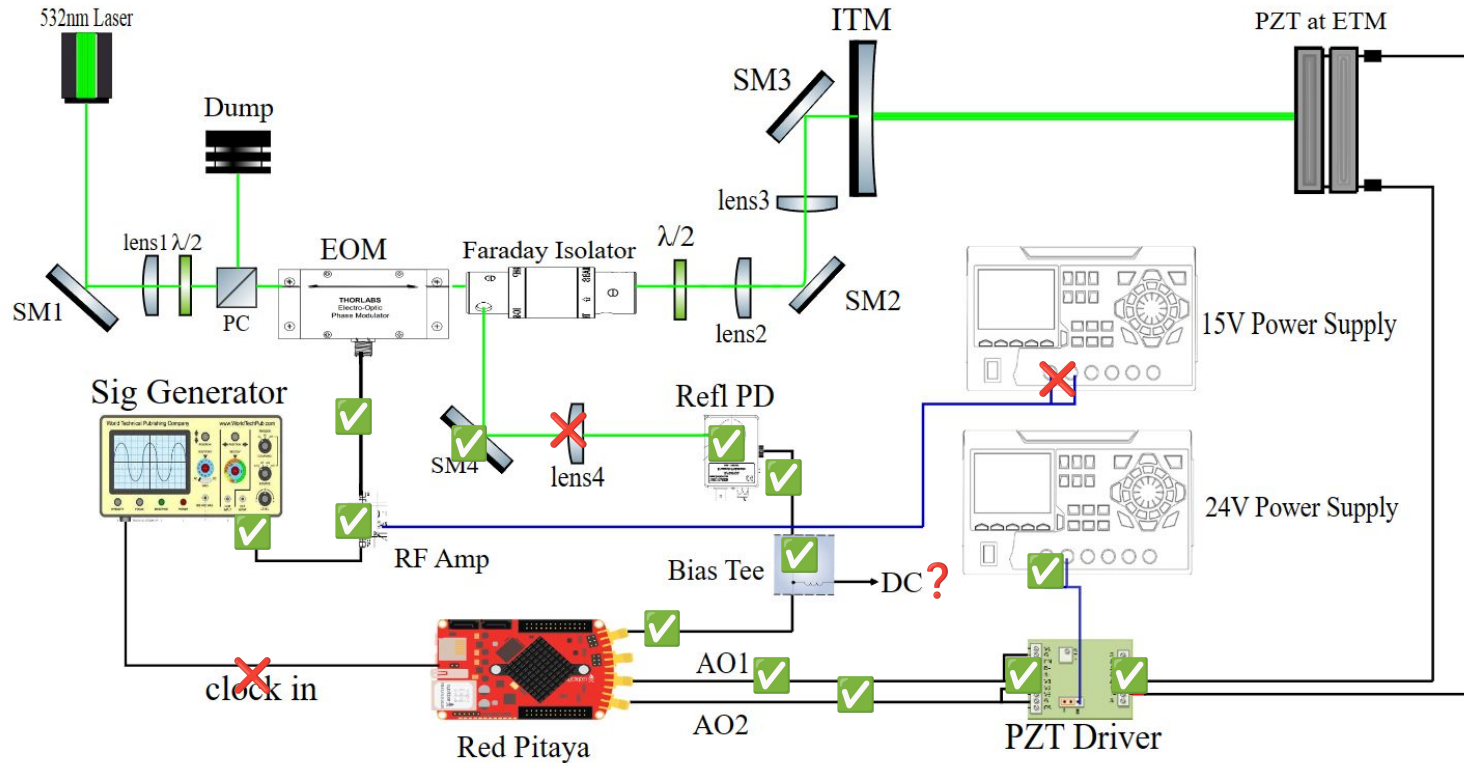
532nm Laser

Dump

ITM

PZT at ETM

SM3

lens3

SM1

lens1 $\lambda/2$

PC

EOM

THORLABS
Electro-Optic
Phase Modulator

Faraday Isolator

$\lambda/2$

lens2

SM2

15V Power Supply

Sig Generator

Ward Technical Publishing Company
www.WardTechPub.com

SM4

lens4

Refl PD

24V Power Supply

RF Amp

Bias Tee

DC

clock in

AO1

AO2

Red Pitaya

PZT Driver